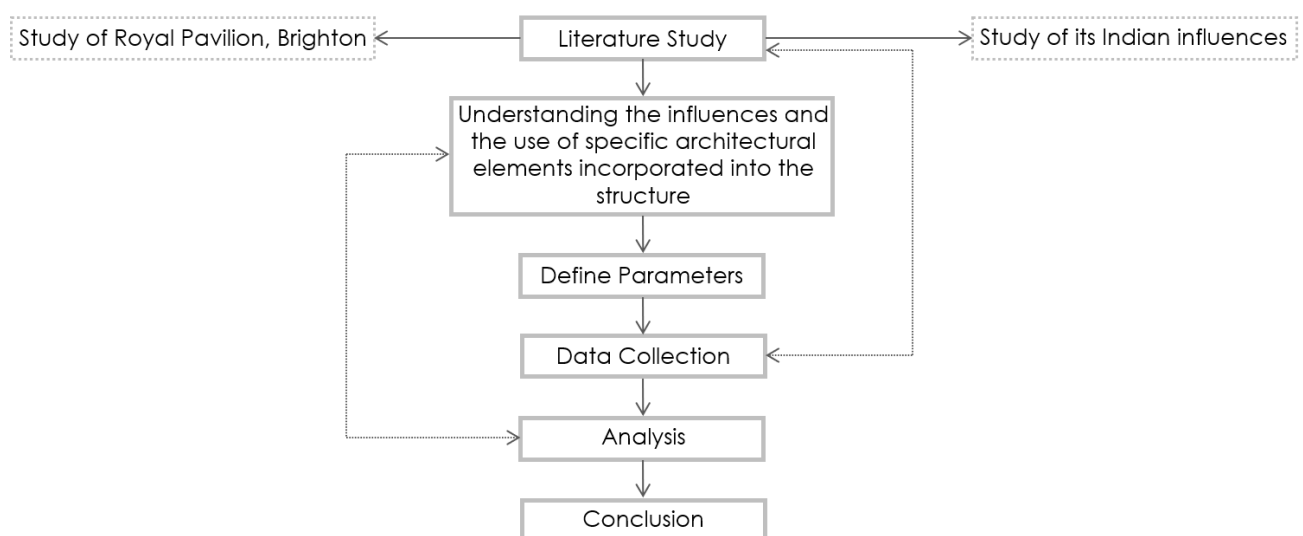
Study of Royal Pavilion, Brighton

Literature Study

Study of its Indian influences

Understanding the influences and the use of specific architectural elements incorporated into the structure

Define Parameters

Data Collection

Analysis

Conclusion